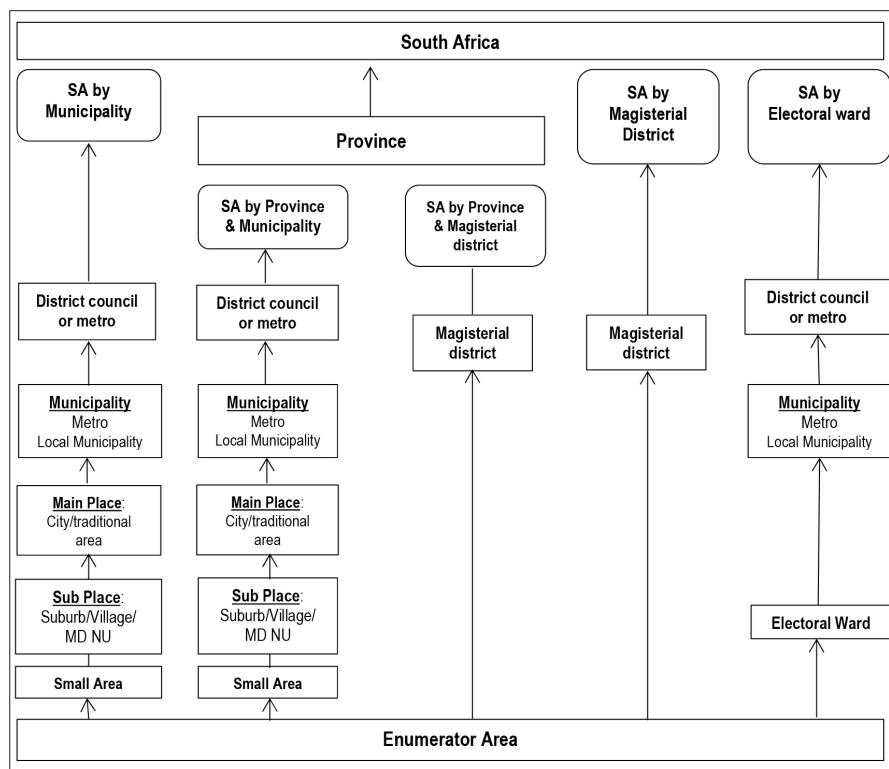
South Africa

SA by Municipality

Province

SA by Magisterial District

SA by Electoral ward

SA by Province & Municipality

SA by Province & Magisterial district

District council or metro

District council or metro

Magisterial district

Magisterial district

District council or metro

Municipality
Metro
Local Municipality

Municipality
Metro
Local Municipality

Municipality
Metro
Local Municipality

Main Place:
City/traditional area

Main Place:
City/traditional area

Sub Place:
Suburb/Village/ MD NU

Sub Place:
Suburb/Village/ MD NU

Electoral Ward

Small Area

Small Area

Enumerator Area